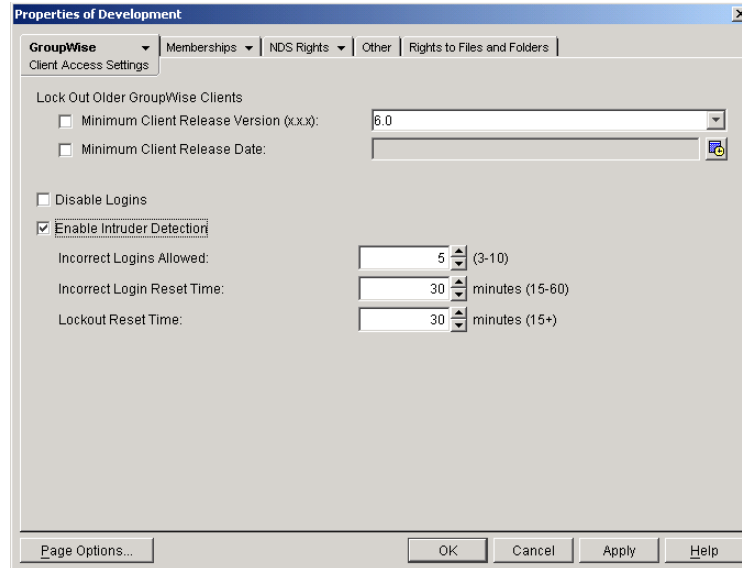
Properties of Development

GroupWise | Memberships | NDS Rights | Other | Rights to Files and Folders

Client Access Settings

Lock Out Older GroupWise Clients

Minimum Client Release Version (x.x.x): 6.0

Minimum Client Release Date:

Disable Logins

Enable Intruder Detection

Incorrect Logins Allowed: 5 (3-10)

Incorrect Login Reset Time: 30 minutes (15-60)

Lockout Reset Time: 30 minutes (15+)

Page Options... OK Cancel Apply Help